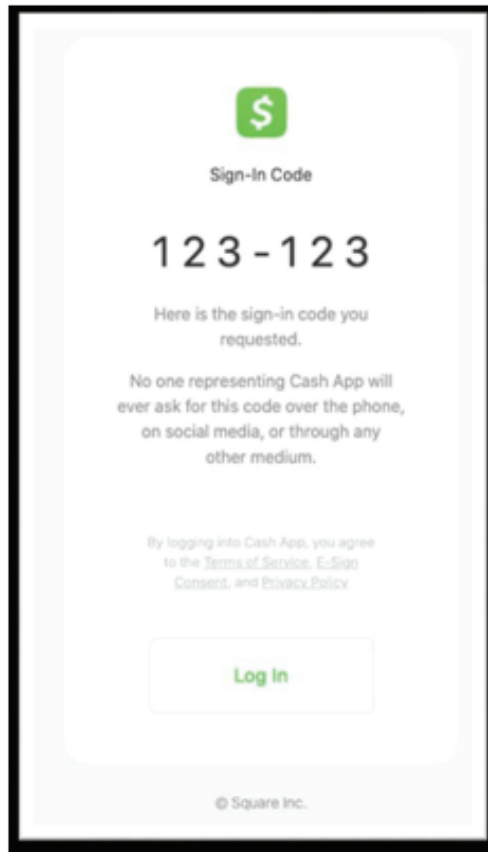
$

Sign-In Code

123-123

Here is the sign-in code you requested.

No one representing Cash App will ever ask for this code over the phone, on social media, or through any other medium.

By logging into Cash App, you agree to the Terms of Service, E-Sign Consent, and Privacy Policy

Log In

© Square Inc.